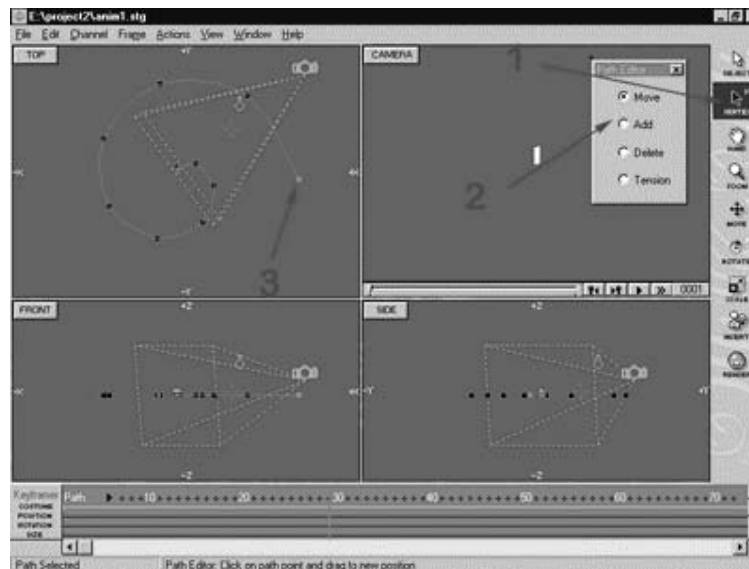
E:\project2\anim1.stg

File Edit Channel Frame Actions View Window Help

TOP

+Y

-X

+X

-Y

3

CAMERA

1

Path Editor

Move

Add

Delete

Tension

2

0001

FRONT

+Z

-X

+X

-Z

SIDE

+Z

-Y

+Y

-Z

SELECT

VERTEX

HAND

ZOOM

MOVE

ROTATE

SCALE

INSERT

RENDER

Keyframes

Path

COSTUME

POSITION

ROTATION

SIZE

10

20

30

40

50

60

70

Path Selected

Path Editor: Click on path point and drag to new position